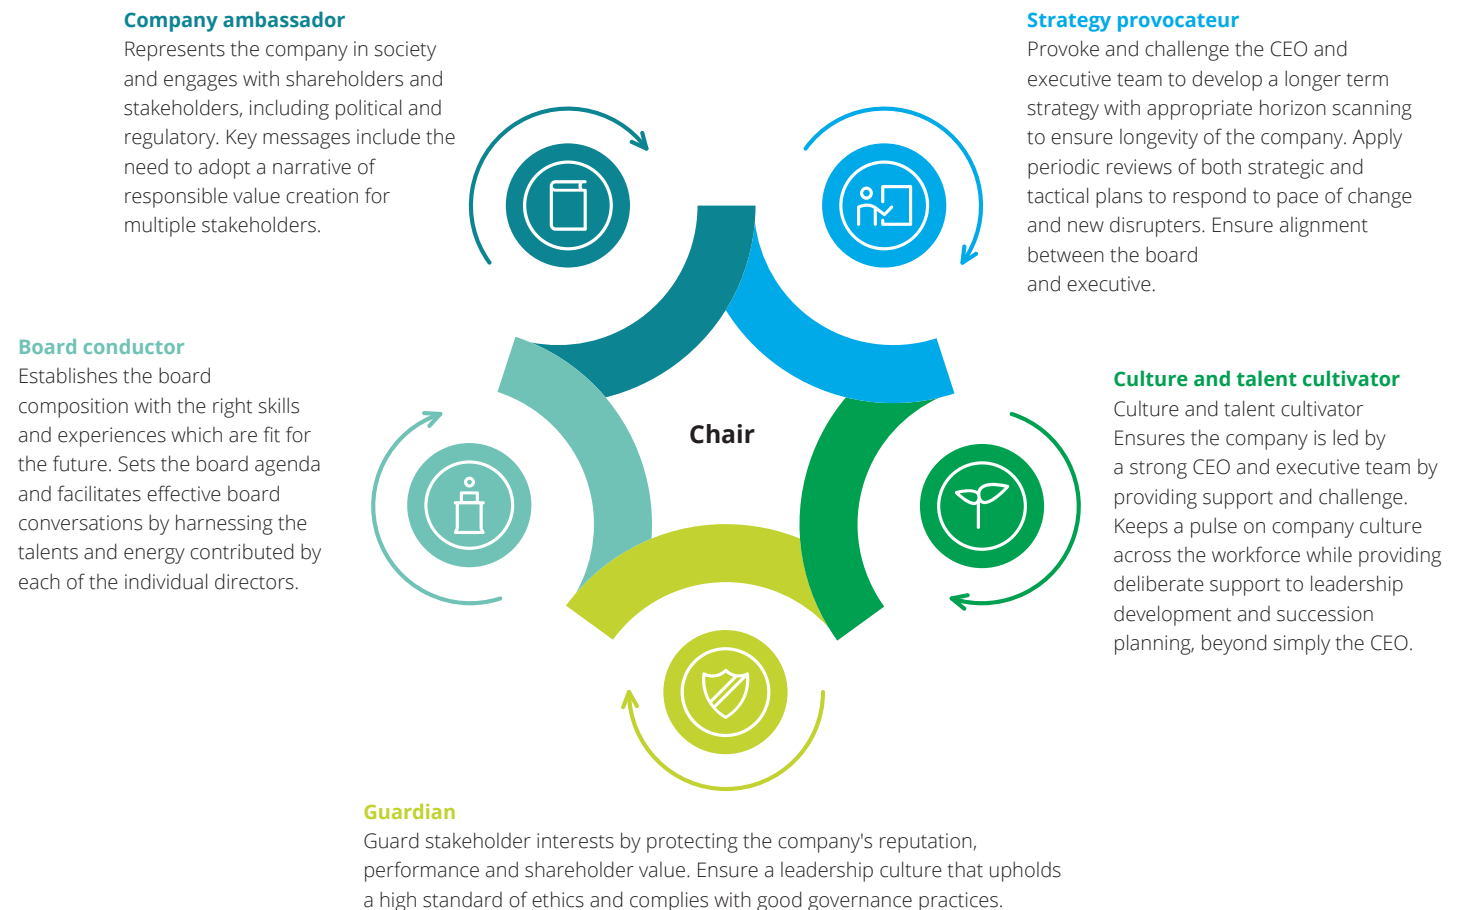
Company ambassador
Represents the company in society and engages with shareholders and stakeholders, including political and regulatory. Key messages include the need to adopt a narrative of responsible value creation for multiple stakeholders.

Strategy provocateur
Provoke and challenge the CEO and executive team to develop a longer term strategy with appropriate horizon scanning to ensure longevity of the company. Apply periodic reviews of both strategic and tactical plans to respond to pace of change and new disrupters. Ensure alignment between the board and executive.

Board conductor
Establishes the board composition with the right skills and experiences which are fit for the future. Sets the board agenda and facilitates effective board conversations by harnessing the talents and energy contributed by each of the individual directors.

Chair

Culture and talent cultivator
Culture and talent cultivator Ensures the company is led by a strong CEO and executive team by providing support and challenge. Keeps a pulse on company culture across the workforce while providing deliberate support to leadership development and succession planning, beyond simply the CEO.

Guardian
Guard stakeholder interests by protecting the company's reputation, performance and shareholder value. Ensure a leadership culture that upholds a high standard of ethics and complies with good governance practices.